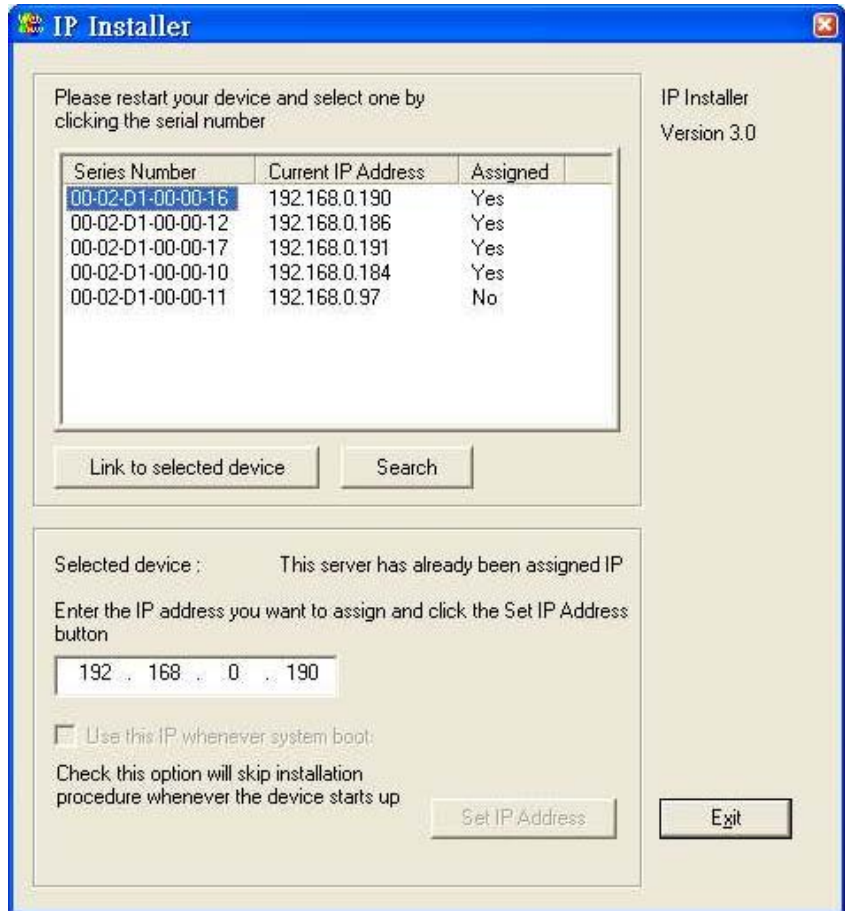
IP Installer

Please restart your device and select one by clicking the serial number

| Series Number | Current IP Address | Assigned |
|---|---|---|
| 00-02-D1-00-00-16 | 192.168.0.190 | Yes |
| 00-02-D1-00-00-12 | 192.168.0.186 | Yes |
| 00-02-D1-00-00-17 | 192.168.0.191 | Yes |
| 00-02-D1-00-00-10 | 192.168.0.184 | Yes |
| 00-02-D1-00-00-11 | 192.168.0.97 | No |

Link to selected device

Search

IP Installer

Version 3.0

Selected device : This server has already been assigned IP

Enter the IP address you want to assign and click the Set IP Address button

192 . 168 . 0 . 190

Use this IP whenever system boot

Check this option will skip installation procedure whenever the device starts up

Set IP Address

Exit